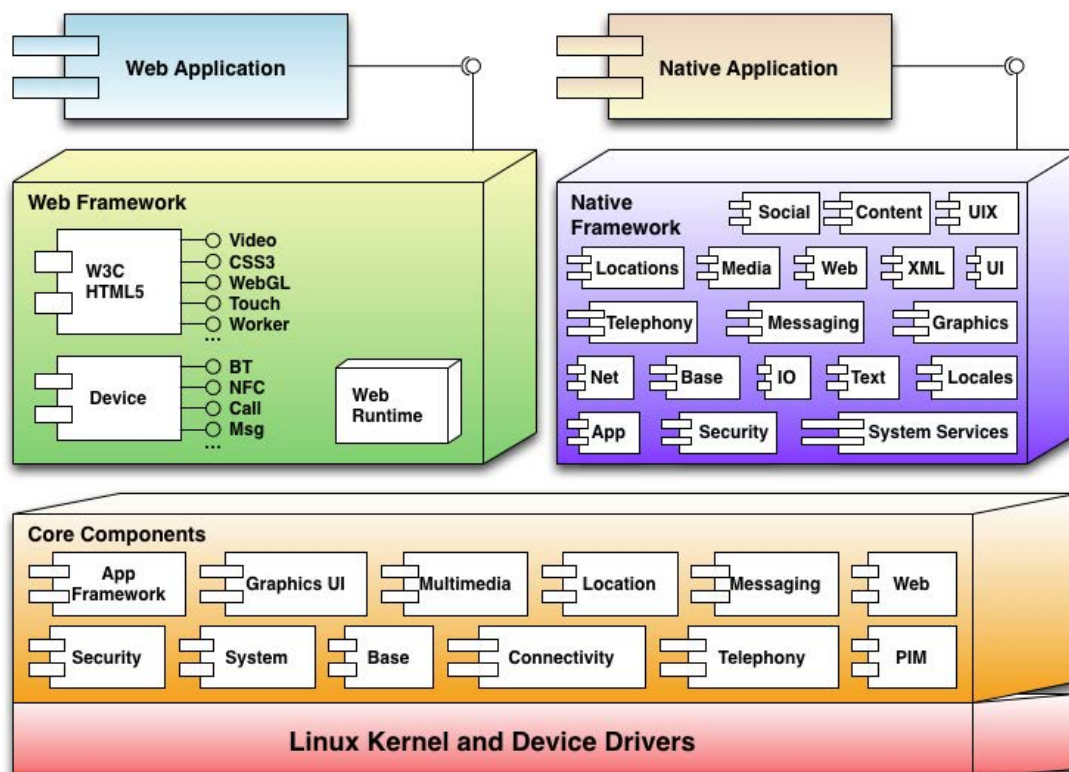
Web Application

Native Application

Web Framework

W3C HTML5

Video
CSS3
WebGL
Touch
Worker
...

Device

BT
NFC
Call
Msg
...

Web Runtime

Native Framework

Social
Content
UIX
Locations
Media
Web
XML
UI
Telephony
Messaging
Graphics
Net
Base
IO
Text
Locales
App
Security
System Services

Core Components

App Framework
Graphics UI
Multimedia
Location
Messaging
Web
Security
System
Base
Connectivity
Telephony
PIM

Linux Kernel and Device Drivers